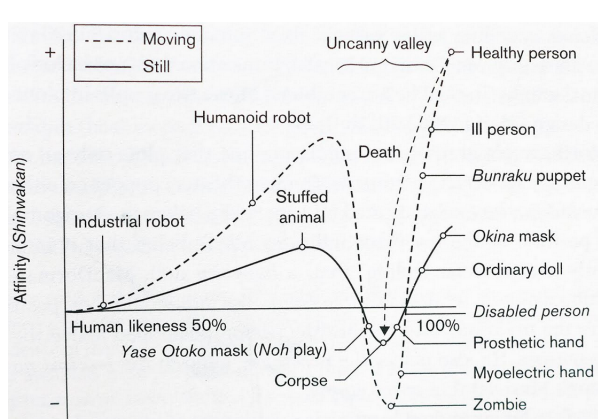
Moving
Still
+
Uncanny valley
Healthy person
Humanoid robot
Ill person
Death
Bunraku puppet
Affinity (Shinwakan)
Stuffed animal
Industrial robot
Okina mask
Ordinary doll
Disabled person
Human likeness 50%
100%
Yase Otoko mask (Noh play)
Prosthetic hand
Corpse
Myoelectric hand
−
Zombie